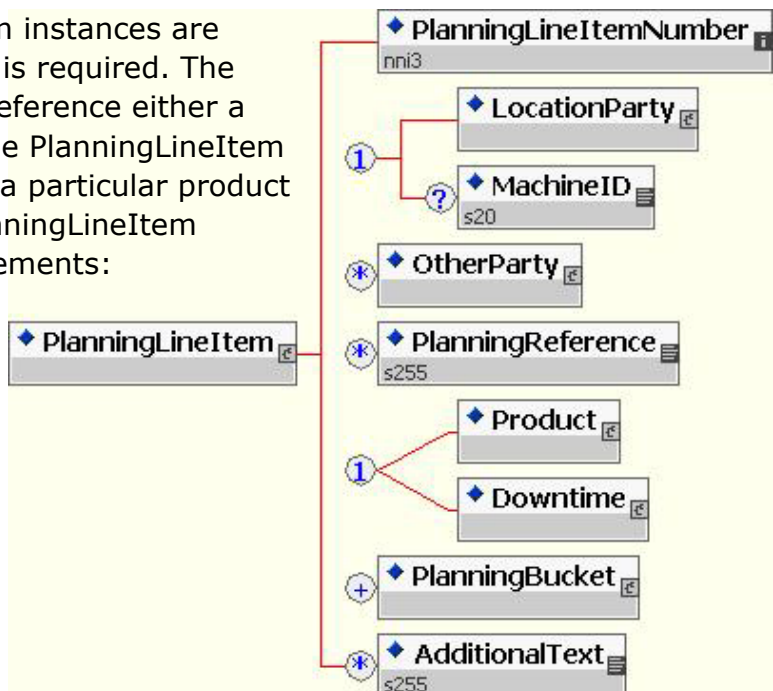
n instances are
is required. The
eference either a
e PlanningLineItem
a particular product
nningLineItem
ements:

PlanningLineItemNumber
nni3
LocationParty
1
?
MachineID
s20
OtherParty
PlanningLineItem
PlanningReference
s255
Product
1
Downtime
PlanningBucket
AdditionalText
s255